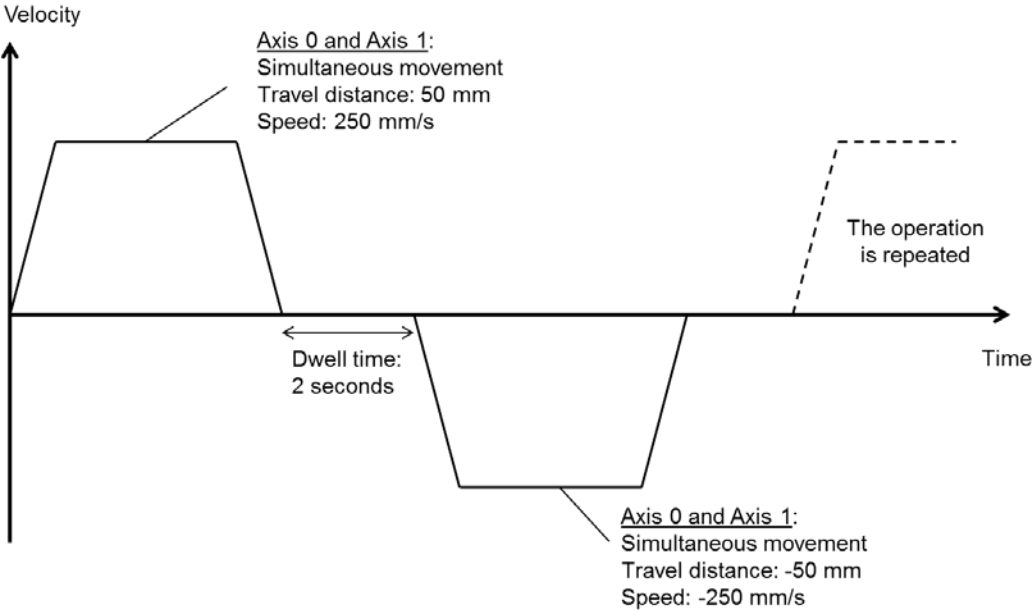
Velocity

Axis 0 and Axis 1:
Simultaneous movement
Travel distance: 50 mm
Speed: 250 mm/s

The operation is repeated

Time

Dwell time:
2 seconds

Axis 0 and Axis 1:
Simultaneous movement
Travel distance: -50 mm
Speed: -250 mm/s